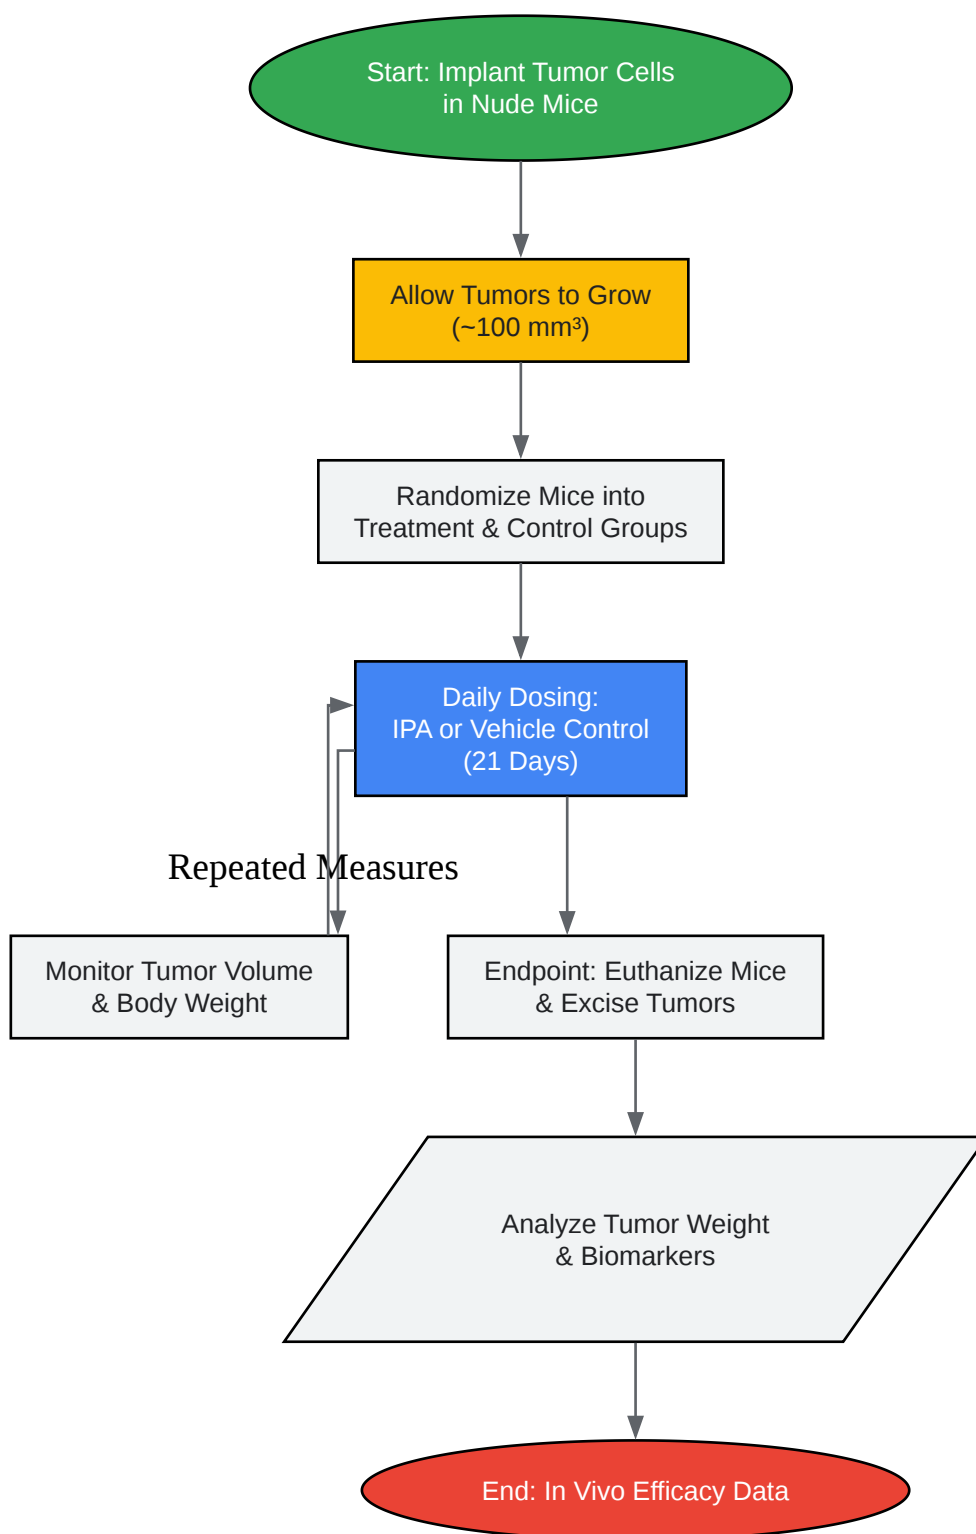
Start: Implant Tumor Cells in Nude Mice

Allow Tumors to Grow (~100 mm³)

Randomize Mice into Treatment & Control Groups

Daily Dosing: IPA or Vehicle Control (21 Days)

Repeated Measures

Monitor Tumor Volume & Body Weight

Endpoint: Euthanize Mice & Excise Tumors

Analyze Tumor Weight & Biomarkers

End: In Vivo Efficacy Data